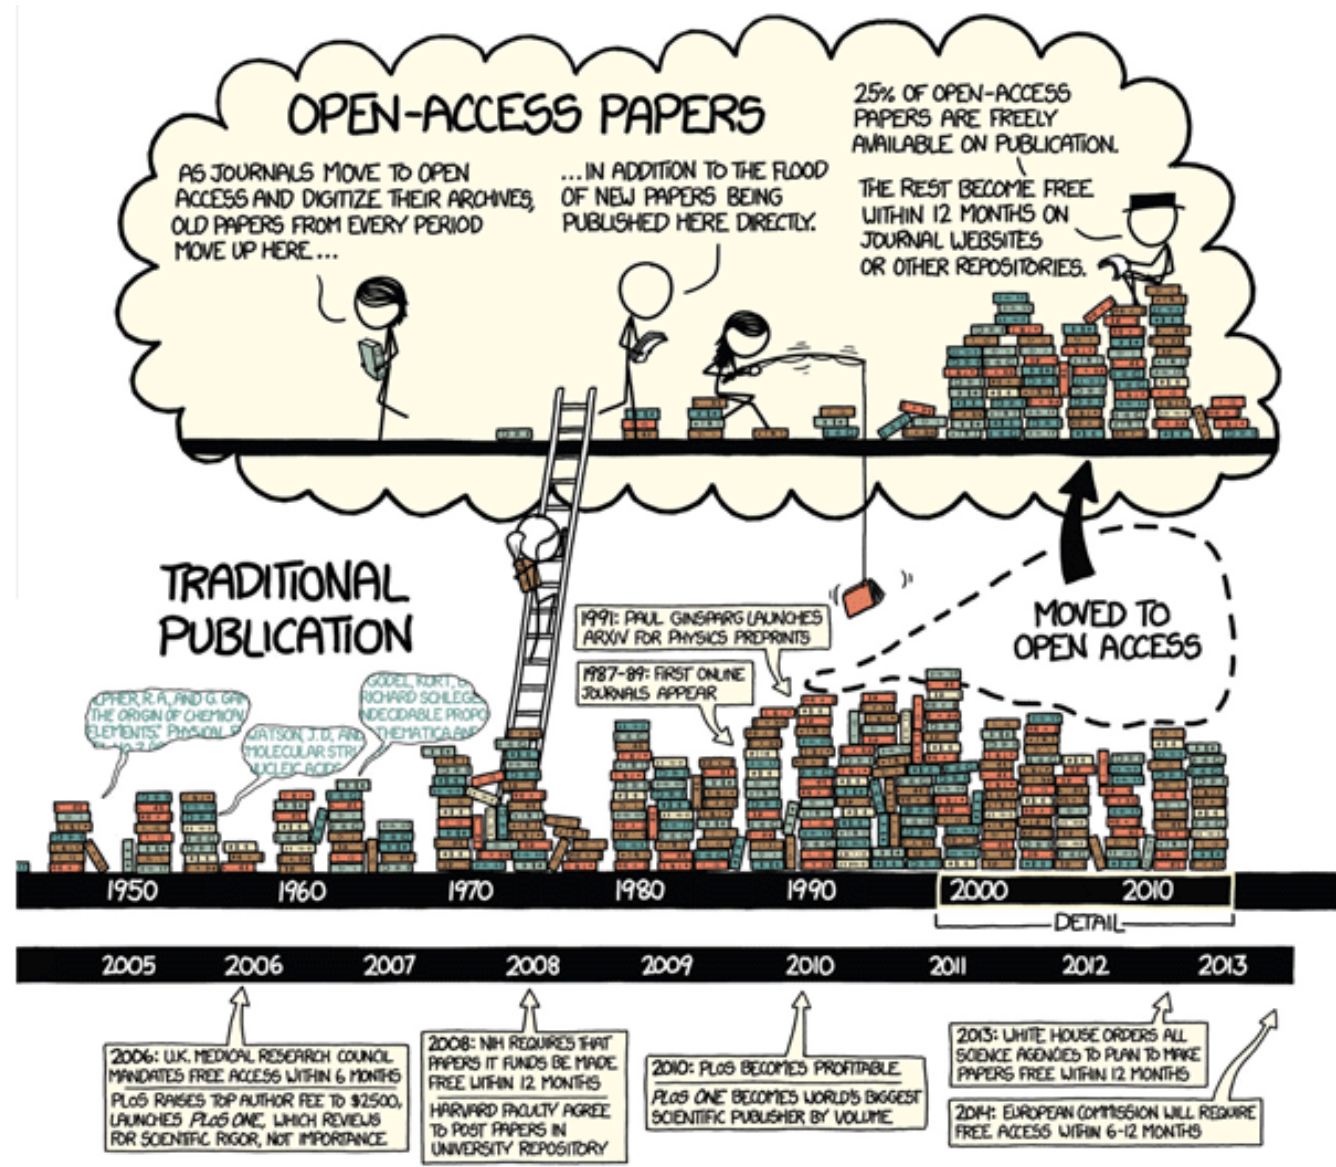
OPEN-ACCESS PAPERS

AS JOURNALS MOVE TO OPEN ACCESS AND DIGITIZE THEIR ARCHIVES, OLD PAPERS FROM EVERY PERIOD MOVE UP HERE...

...IN ADDITION TO THE FLOOD OF NEW PAPERS BEING PUBLISHED HERE DIRECTLY.

25% OF OPEN-ACCESS PAPERS ARE FREELY AVAILABLE ON PUBLICATION.

THE REST BECOME FREE WITHIN 12 MONTHS ON JOURNAL WEBSITES OR OTHER REPOSITORIES.

TRADITIONAL PUBLICATION

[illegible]PHER, R.A. AND G. GA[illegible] THE ORIGIN OF CHEMICA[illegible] ELEMENTS" PHYSICAL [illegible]

WATSON, J.D. AND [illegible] MOLECULAR STR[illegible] NUCLEIC ACIDS

GODEL, KURT, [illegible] RICHARD SCHLEG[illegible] UNDECIDABLE PROPO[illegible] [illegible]THEMATICA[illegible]

1991: PAUL GINSPARG LAUNCHES ARXIV FOR PHYSICS PREPRINTS

1987-89: FIRST ONLINE JOURNALS APPEAR

MOVED TO OPEN ACCESS

1950 1960 1970 1980 1990 2000 2010

DETAIL

2005 2006 2007 2008 2009 2010 2011 2012 2013

2006: U.K. MEDICAL RESEARCH COUNCIL MANDATES FREE ACCESS WITHIN 6 MONTHS

PLOS RAISES TOP AUTHOR FEE TO $2500, LAUNCHES PLOS ONE, WHICH REVIEWS FOR SCIENTIFIC RIGOR, NOT IMPORTANCE

2008: NIH REQUIRES THAT PAPERS IT FUNDS BE MADE FREE WITHIN 12 MONTHS

HARVARD FACULTY AGREE TO POST PAPERS IN UNIVERSITY REPOSITORY

2010: PLOS BECOMES PROFITABLE

PLOS ONE BECOMES WORLD'S BIGGEST SCIENTIFIC PUBLISHER BY VOLUME

2013: WHITE HOUSE ORDERS ALL SCIENCE AGENCIES TO PLAN TO MAKE PAPERS FREE WITHIN 12 MONTHS

2014: EUROPEAN COMMISSION WILL REQUIRE FREE ACCESS WITHIN 6-12 MONTHS